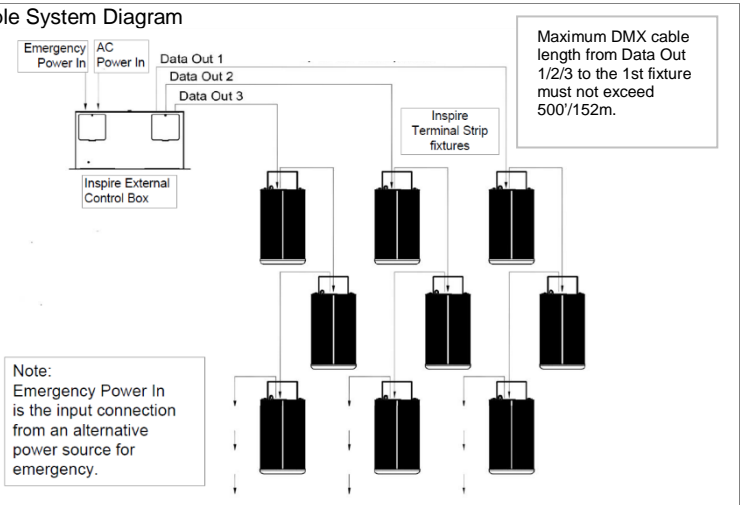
ple System Diagram

Emergency Power In

AC Power In

Data Out 1

Data Out 2

Data Out 3

Maximum DMX cable length from Data Out 1/2/3 to the 1st fixture must not exceed 500'/152m.

Inspire Terminal Strip fixtures

Inspire External Control Box

Note:
Emergency Power In is the input connection from an alternative power source for emergency.